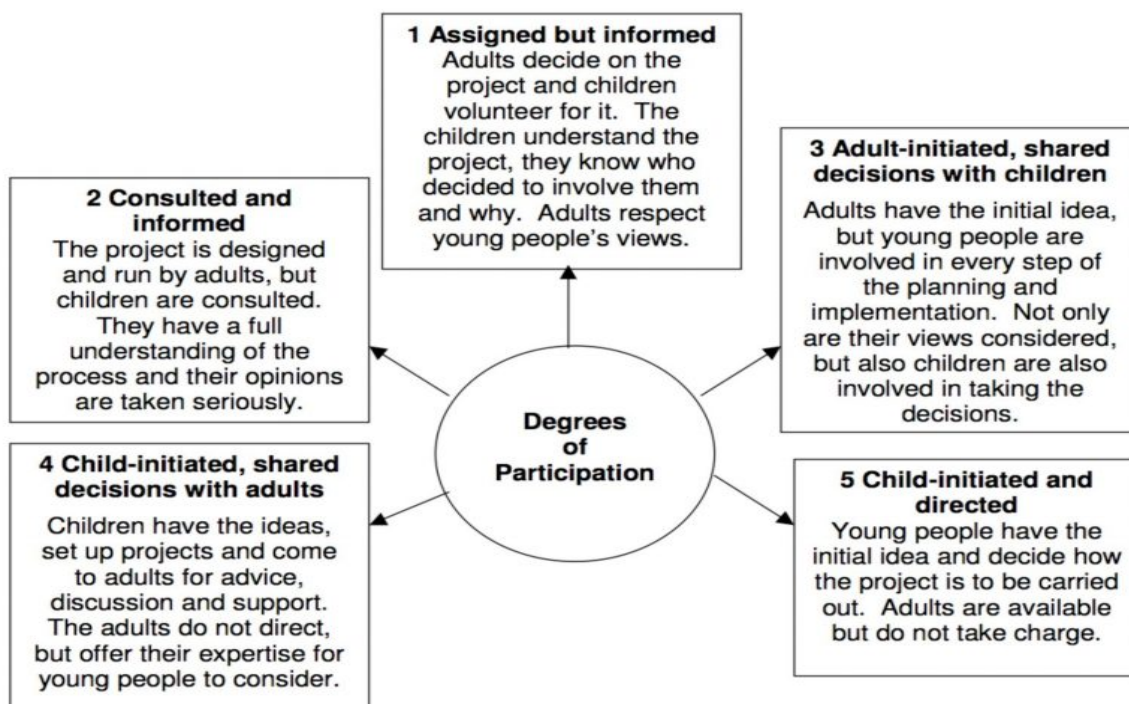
1 Assigned but informed
Adults decide on the project and children volunteer for it. The children understand the project, they know who decided to involve them and why. Adults respect young people's views.

2 Consulted and informed
The project is designed and run by adults, but children are consulted. They have a full understanding of the process and their opinions are taken seriously.

3 Adult-initiated, shared decisions with children
Adults have the initial idea, but young people are involved in every step of the planning and implementation. Not only are their views considered, but also children are also involved in taking the decisions.

Degrees of Participation

4 Child-initiated, shared decisions with adults
Children have the ideas, set up projects and come to adults for advice, discussion and support. The adults do not direct, but offer their expertise for young people to consider.

5 Child-initiated and directed
Young people have the initial idea and decide how the project is to be carried out. Adults are available but do not take charge.